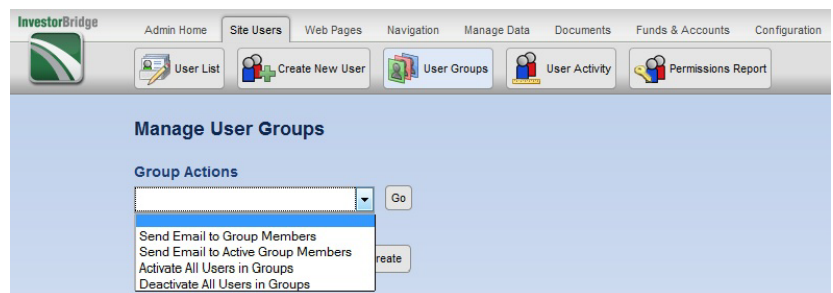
InvestorBridge

Admin Home | Site Users | Web Pages | Navigation | Manage Data | Documents | Funds & Accounts | Configuration

User List | Create New User | User Groups | User Activity | Permissions Report

Manage User Groups

Group Actions

Go

Send Email to Group Members
Send Email to Active Group Members
Activate All Users in Groups
Deactivate All Users in Groups

reate